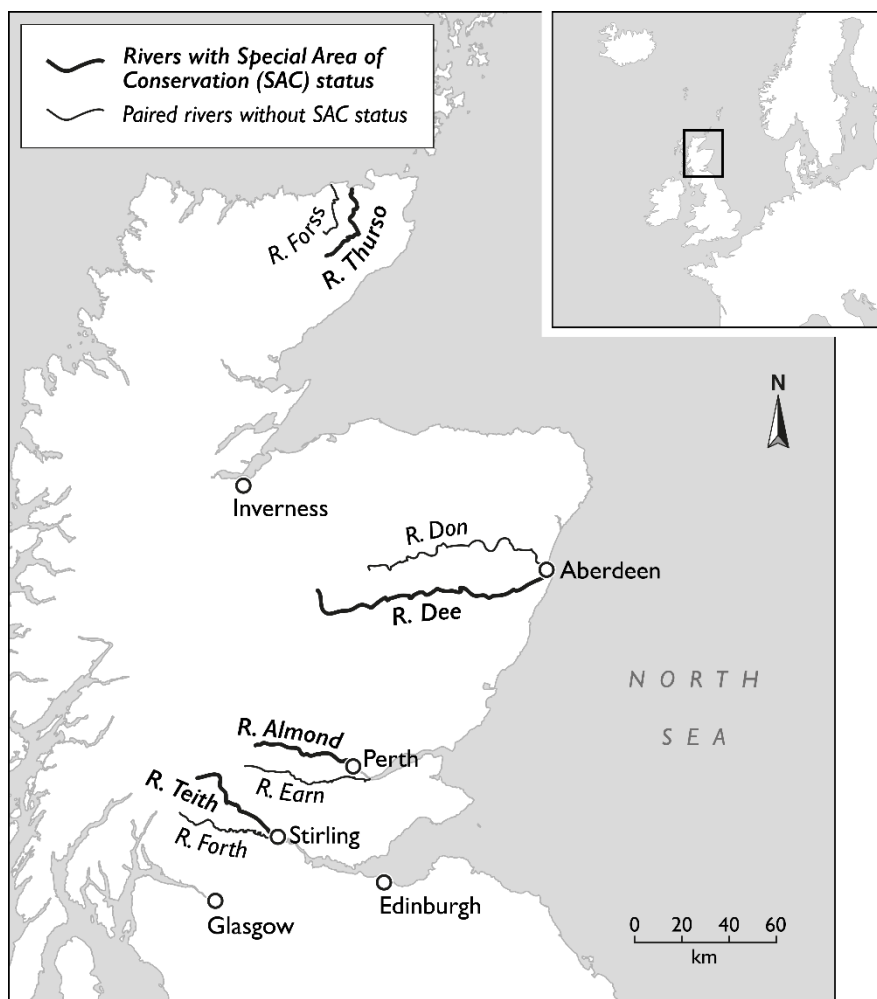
Rivers with Special Area of Conservation (SAC) status
Paired rivers without SAC status

R. Forss
R. Thurso

N

Inverness

R. Don
Aberdeen
R. Dee

NORTH
SEA

R. Almond
Perth
R. Earn
R. Teith
Stirling
R. Forth

Glasgow
Edinburgh

0 20 40 60
km